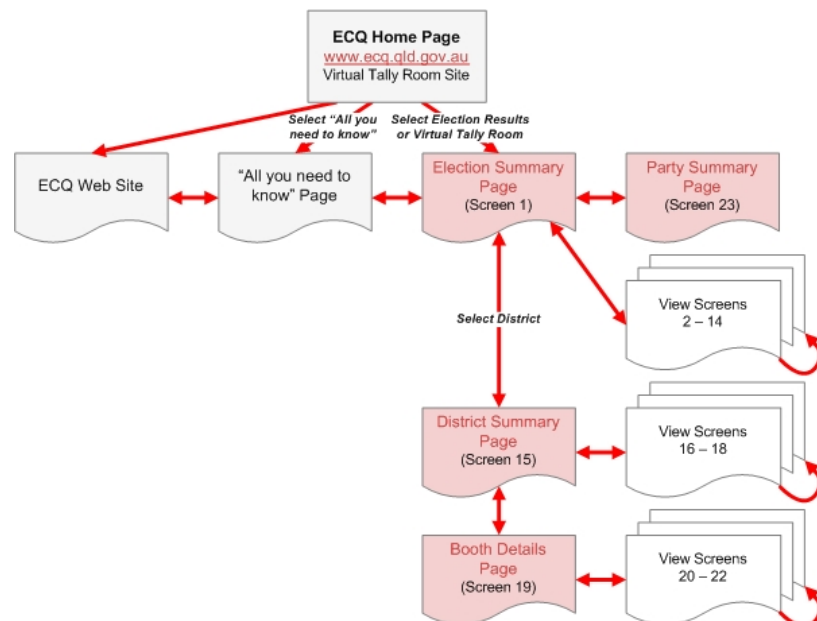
ECQ Home Page
www.ecq.qld.gov.au
Virtual Tally Room Site

Select "All you need to know"

Select Election Results or Virtual Tally Room

ECQ Web Site

"All you need to know" Page

Election Summary Page
(Screen 1)

Party Summary Page
(Screen 23)

View Screens
2 – 14

Select District

District Summary Page
(Screen 15)

View Screens
16 – 18

Booth Details Page
(Screen 19)

View Screens
20 – 22